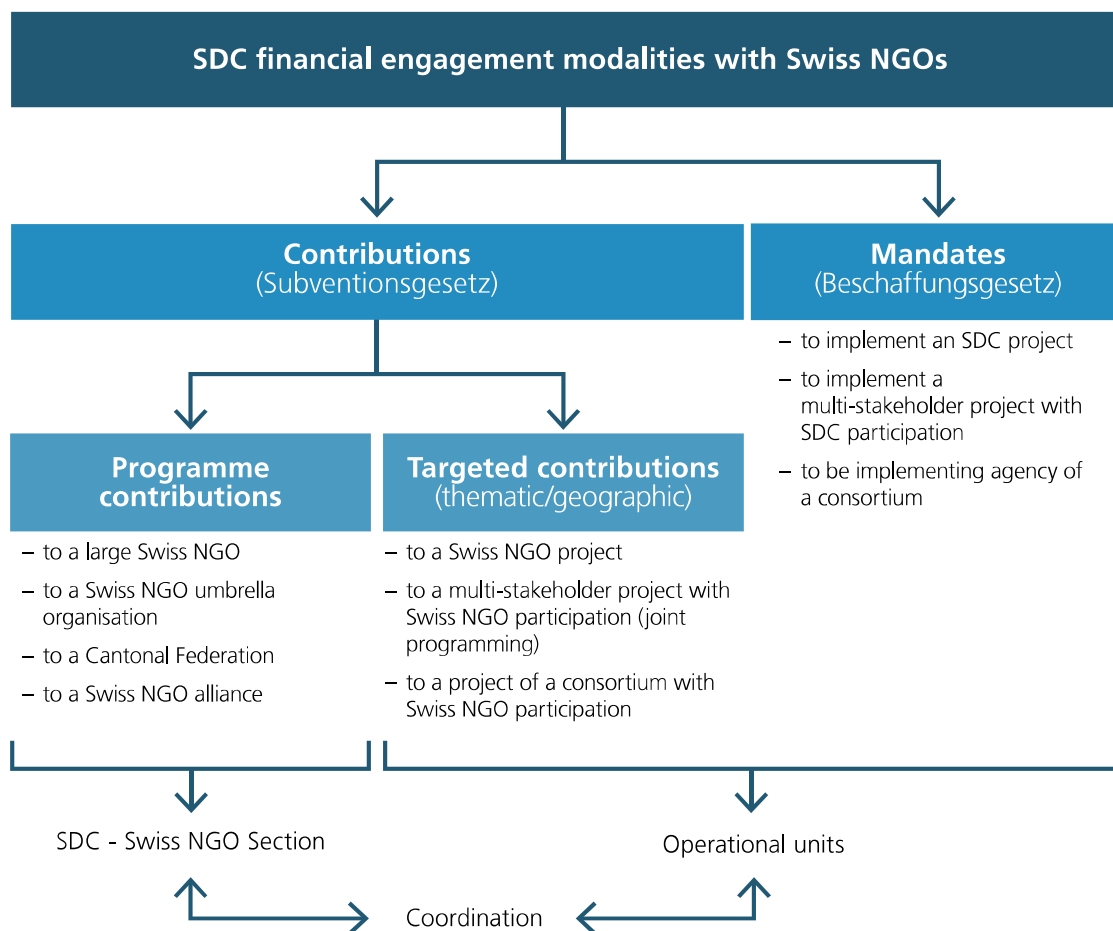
SDC financial engagement modalities with Swiss NGOs

Contributions
(Subventionsgesetz)

Mandates
(Beschaffungsgesetz)

– to implement an SDC project
– to implement a multi-stakeholder project with SDC participation
– to be implementing agency of a consortium

Programme contributions

– to a large Swiss NGO
– to a Swiss NGO umbrella organisation
– to a Cantonal Federation
– to a Swiss NGO alliance

Targeted contributions
(thematic/geographic)

– to a Swiss NGO project
– to a multi-stakeholder project with Swiss NGO participation (joint programming)
– to a project of a consortium with Swiss NGO participation

SDC - Swiss NGO Section

Operational units

Coordination